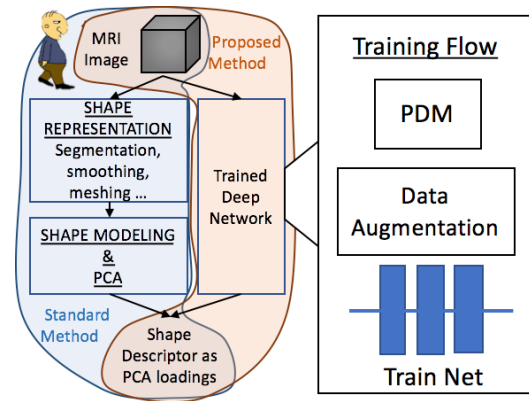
MRI Image

Proposed Method

SHAPE REPRESENTATION
Segmentation, smoothing, meshing ...

Trained Deep Network

SHAPE MODELING & PCA

Standard Method

Shape Descriptor as PCA loadings

Training Flow

PDM

Data Augmentation

Train Net